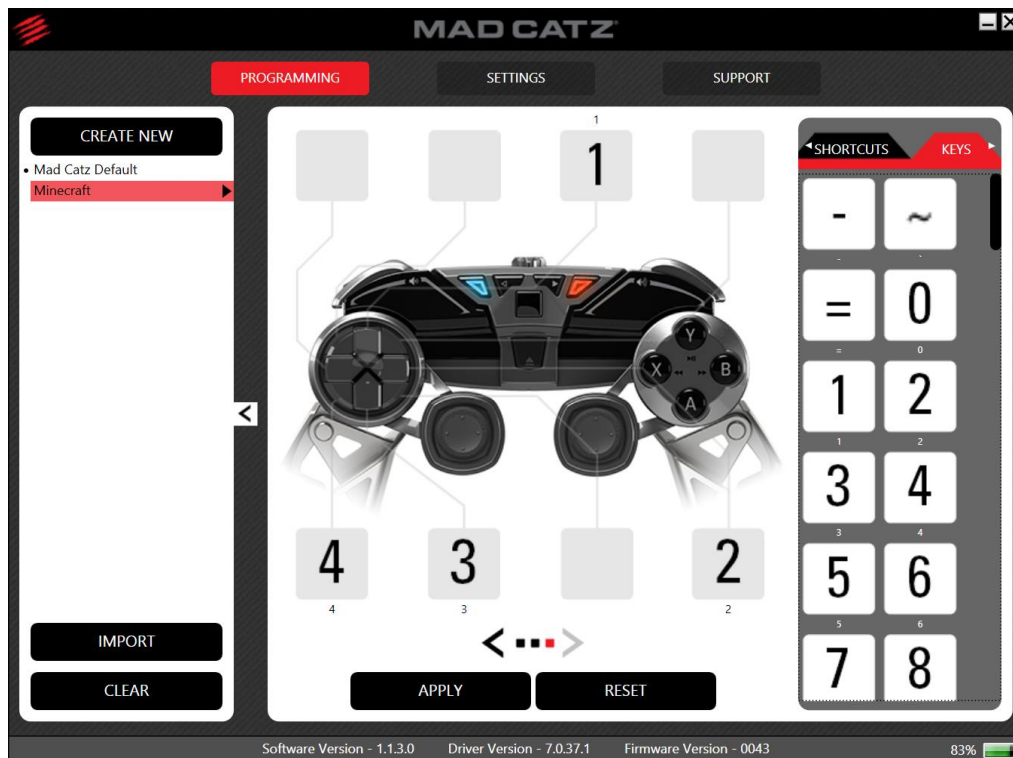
MAD CATZ

PROGRAMMING
SETTINGS
SUPPORT

CREATE NEW
• Mad Catz Default
Minecraft

IMPORT
CLEAR

1
1

Y
X
B
A

4
4
3
3
2
2

APPLY
RESET

SHORTCUTS
KEYS

-
-
~
`
=
=
0
0
1
1
2
2
3
3
4
4
5
5
6
6
7
8

Software Version - 1.1.3.0
Driver Version - 7.0.37.1
Firmware Version - 0043
83%